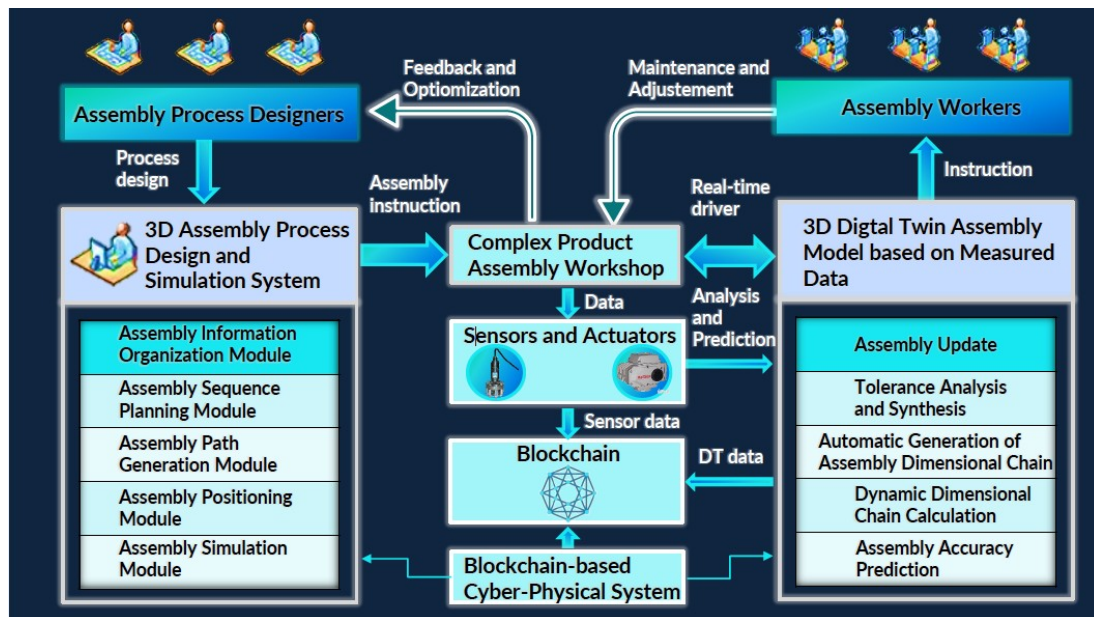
Feedback and Optiomization

Maintenance and Adjustement

Assembly Process Designers

Assembly Workers

Process design

Instruction

Assembly instnuction

Real-time driver

3D Assembly Process Design and Simulation System

Complex Product Assembly Workshop

3D Digtal Twin Assembly Model based on Measured Data

Data

Analysis and Prediction

Assembly Information Organization Module

Sensors and Actuators

Assembly Update

Assembly Sequence Planning Module

Tolerance Analysis and Synthesis

Sensor data

Assembly Path Generation Module

Blockchain

DT data

Automatic Generation of Assembly Dimensional Chain

Assembly Positioning Module

Dynamic Dimensional Chain Calculation

Assembly Simulation Module

Blockchain-based Cyber-Physical System

Assembly Accuracy Prediction